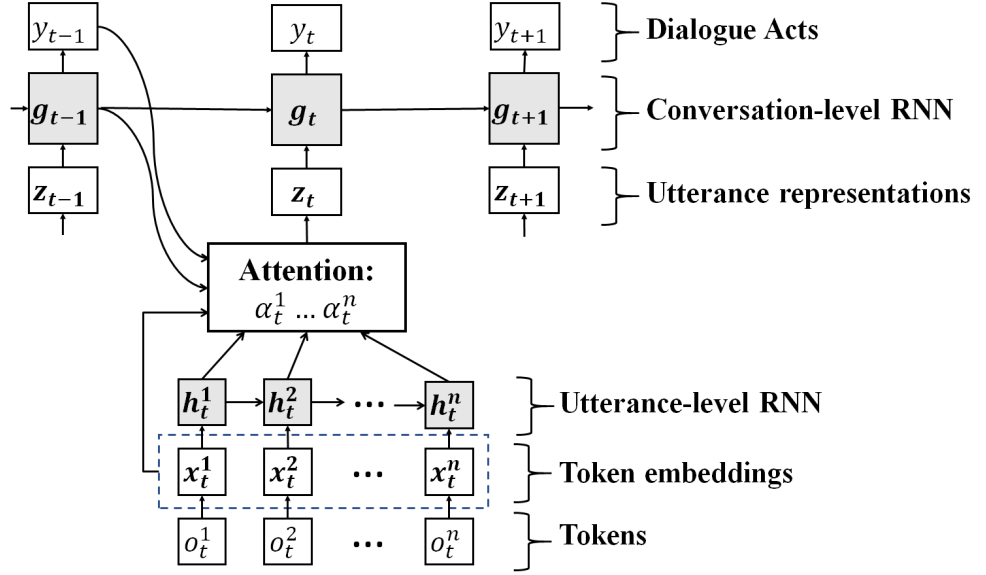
$y_{t-1}$

$y_t$

$y_{t+1}$

Dialogue Acts

$\boldsymbol{g_{t-1}}$

$\boldsymbol{g_t}$

$\boldsymbol{g_{t+1}}$

Conversation-level RNN

$\boldsymbol{z_{t-1}}$

$\boldsymbol{z_t}$

$\boldsymbol{z_{t+1}}$

Utterance representations

Attention:
$\alpha_t^1 \dots \alpha_t^n$

$\boldsymbol{h_t^1}$ $\boldsymbol{h_t^2}$ ... $\boldsymbol{h_t^n}$

Utterance-level RNN

$\boldsymbol{x_t^1}$ $\boldsymbol{x_t^2}$ ... $\boldsymbol{x_t^n}$

Token embeddings

$o_t^1$ $o_t^2$ ... $o_t^n$

Tokens